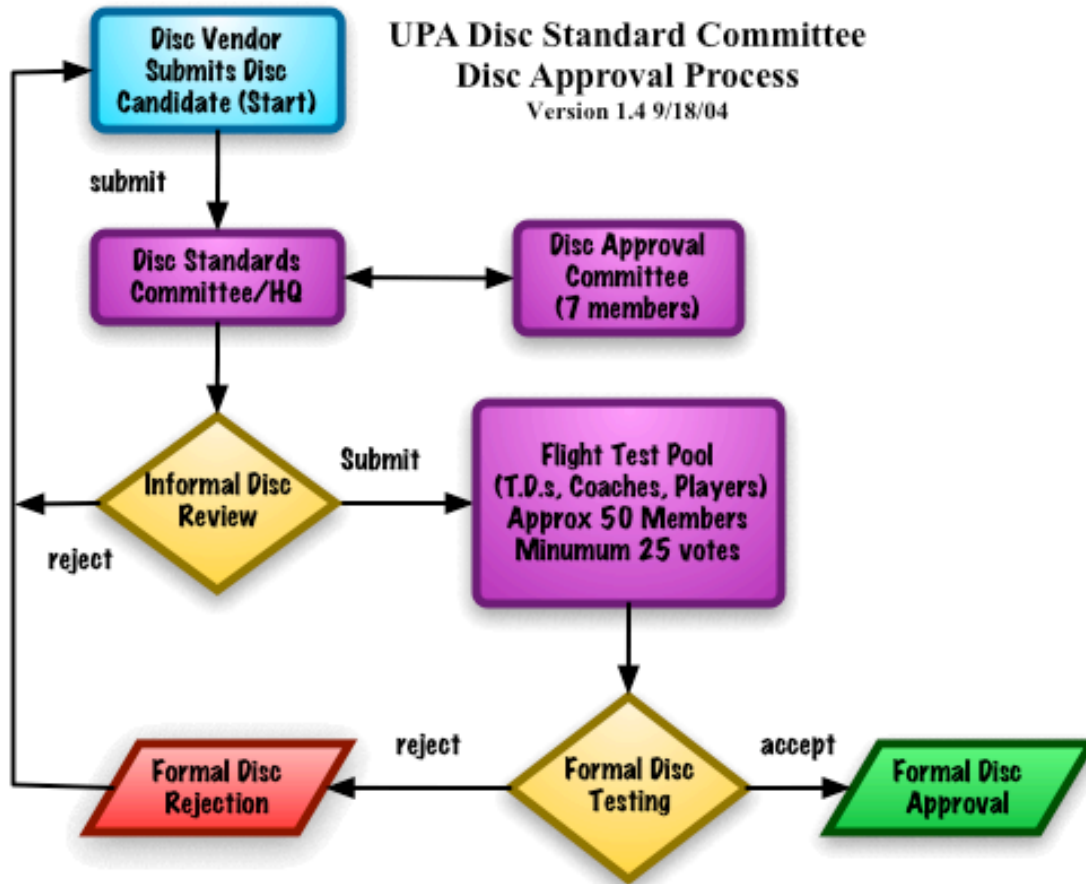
UPA Disc Standard Committee
Disc Approval Process
Version 1.4 9/18/04

Disc Vendor Submits Disc Candidate (Start)

submit

Disc Standards Committee/HQ

Disc Approval Committee (7 members)

Informal Disc Review

Submit

reject

Flight Test Pool (T.D.s, Coaches, Players) Approx 50 Members Minumum 25 votes

reject

accept

Formal Disc Rejection

Formal Disc Testing

Formal Disc Approval